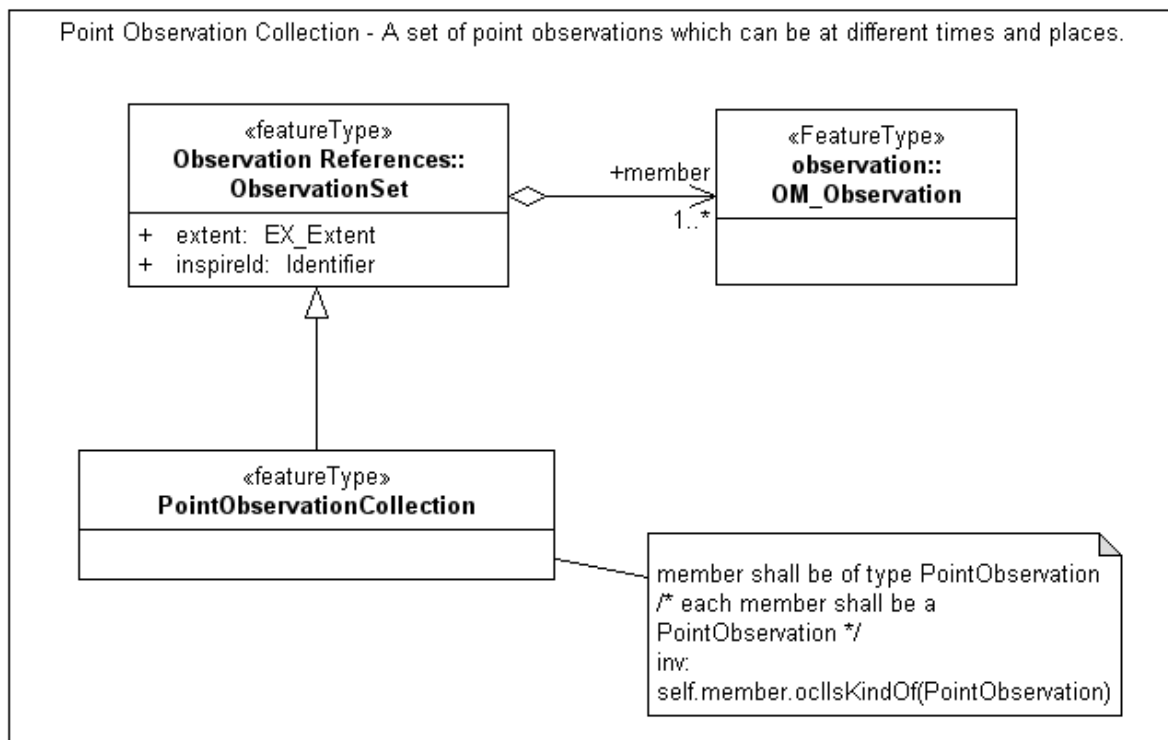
Point Observation Collection - A set of point observations which can be at different times and places.

«featureType»
**Observation References::**
**ObservationSet**

+ extent: EX_Extent
+ inspireId: Identifier

+member
1..*

«FeatureType»
**observation::**
**OM_Observation**

«featureType»
**PointObservationCollection**

member shall be of type PointObservation
/* each member shall be a PointObservation */
inv:
self.member.oclIsKindOf(PointObservation)